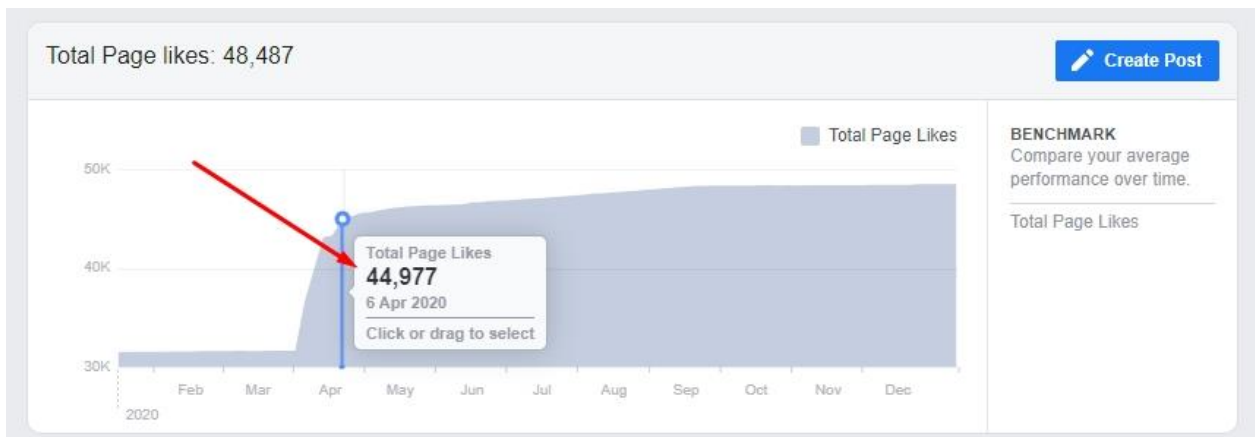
Total Page likes: 48,487

Create Post

Total Page Likes

50K

40K

30K

Total Page Likes
44,977
6 Apr 2020
Click or drag to select

Feb Mar Apr May Jun Jul Aug Sep Oct Nov Dec
2020

BENCHMARK
Compare your average performance over time.

Total Page Likes